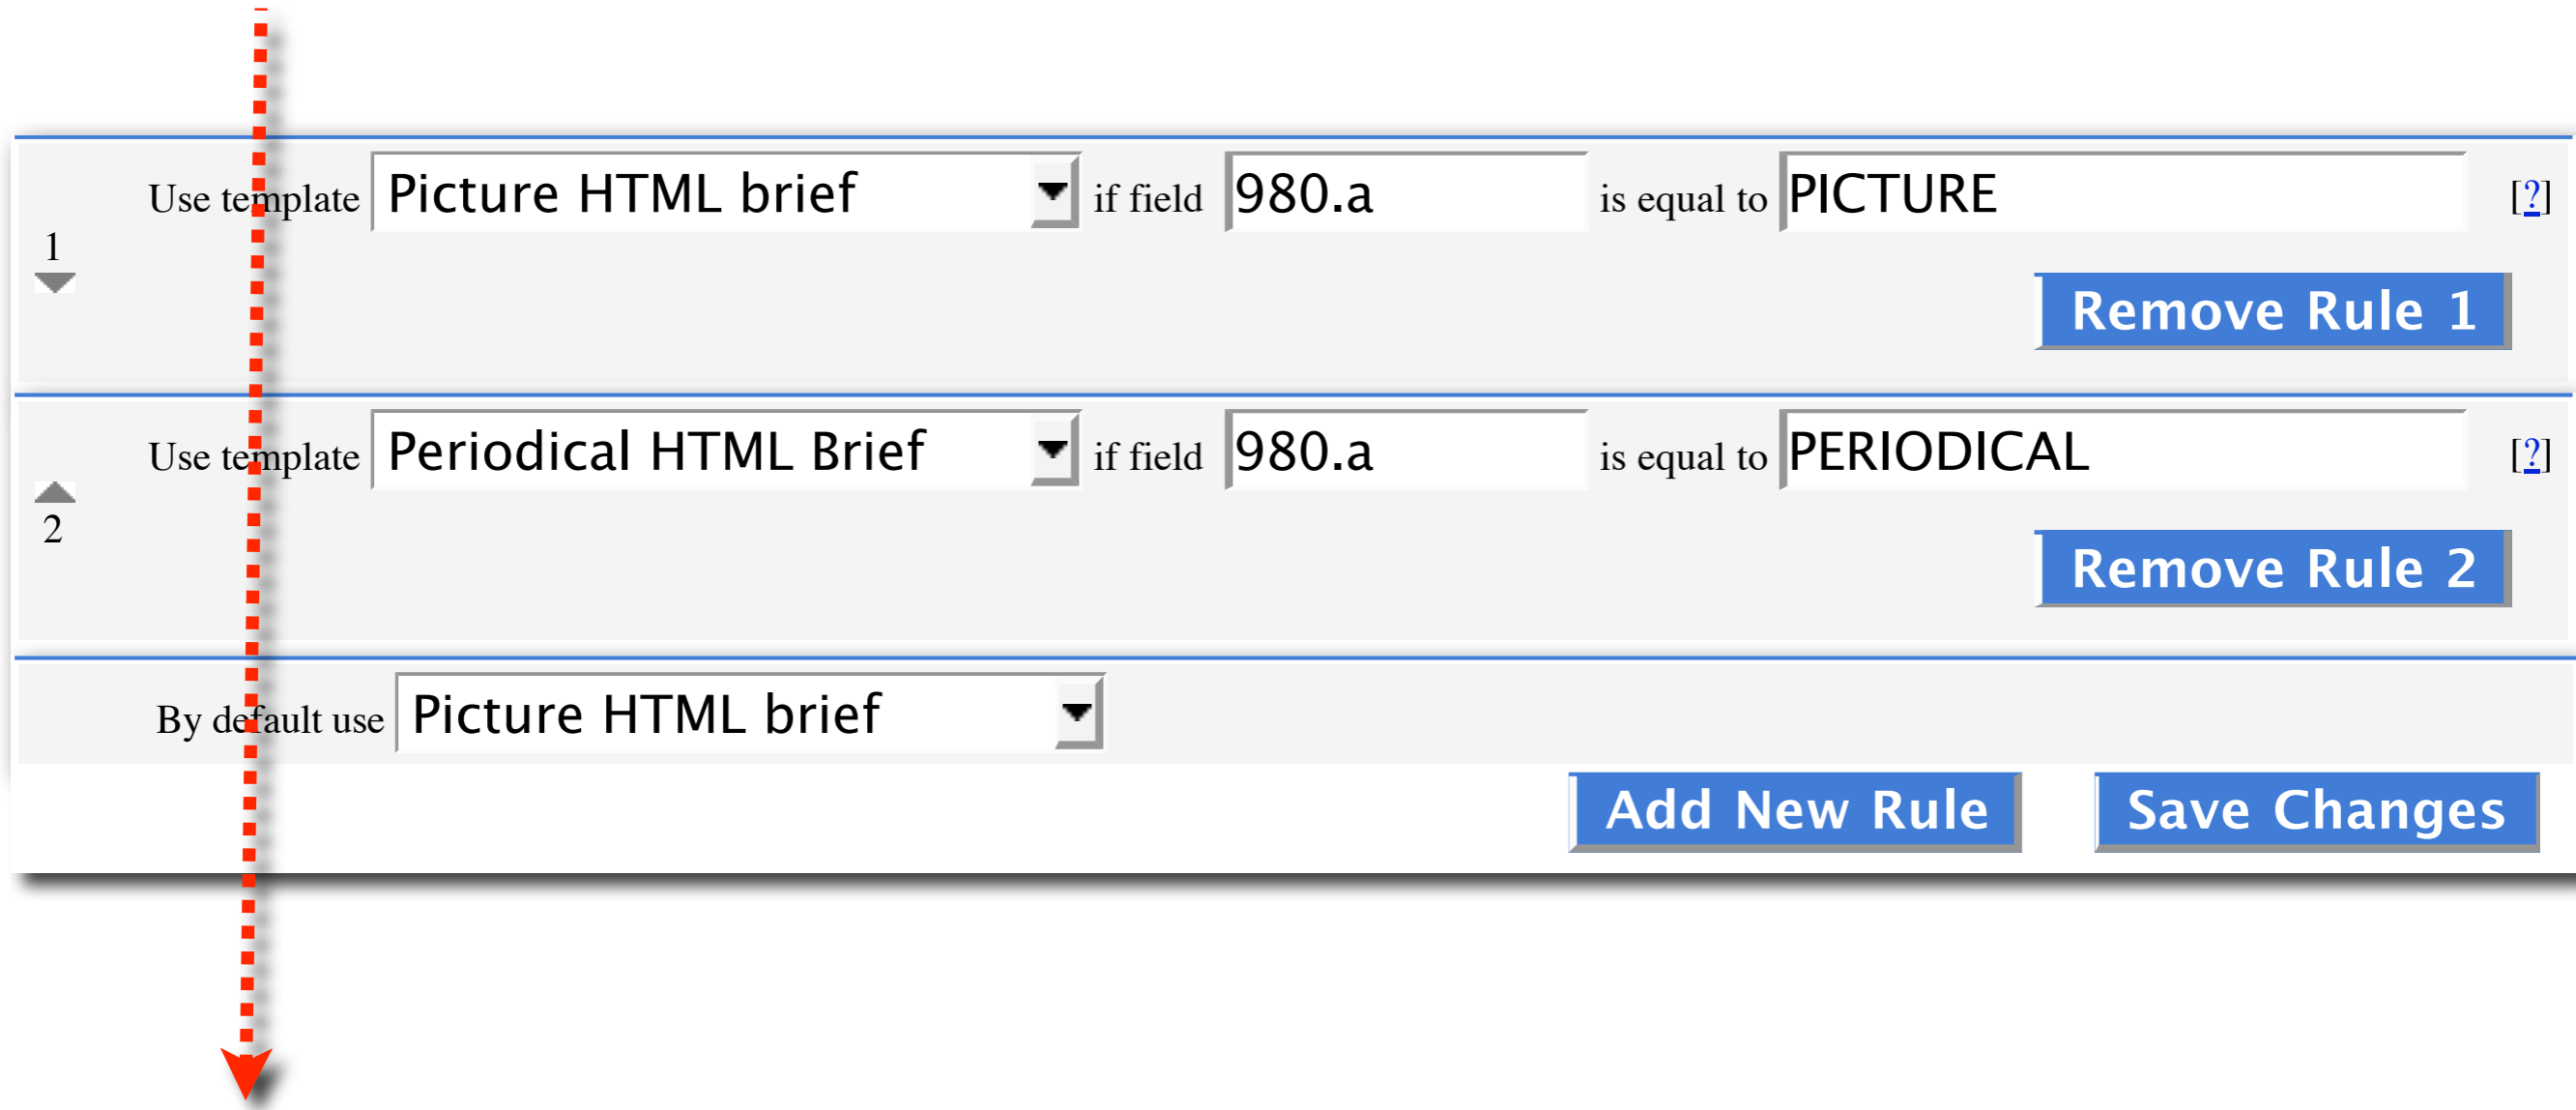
1 Use template Picture HTML brief if field 980.a is equal to PICTURE [?]

Remove Rule 1

2 Use template Periodical HTML Brief if field 980.a is equal to PERIODICAL [?]

Remove Rule 2

By default use Picture HTML brief

Add New Rule Save Changes